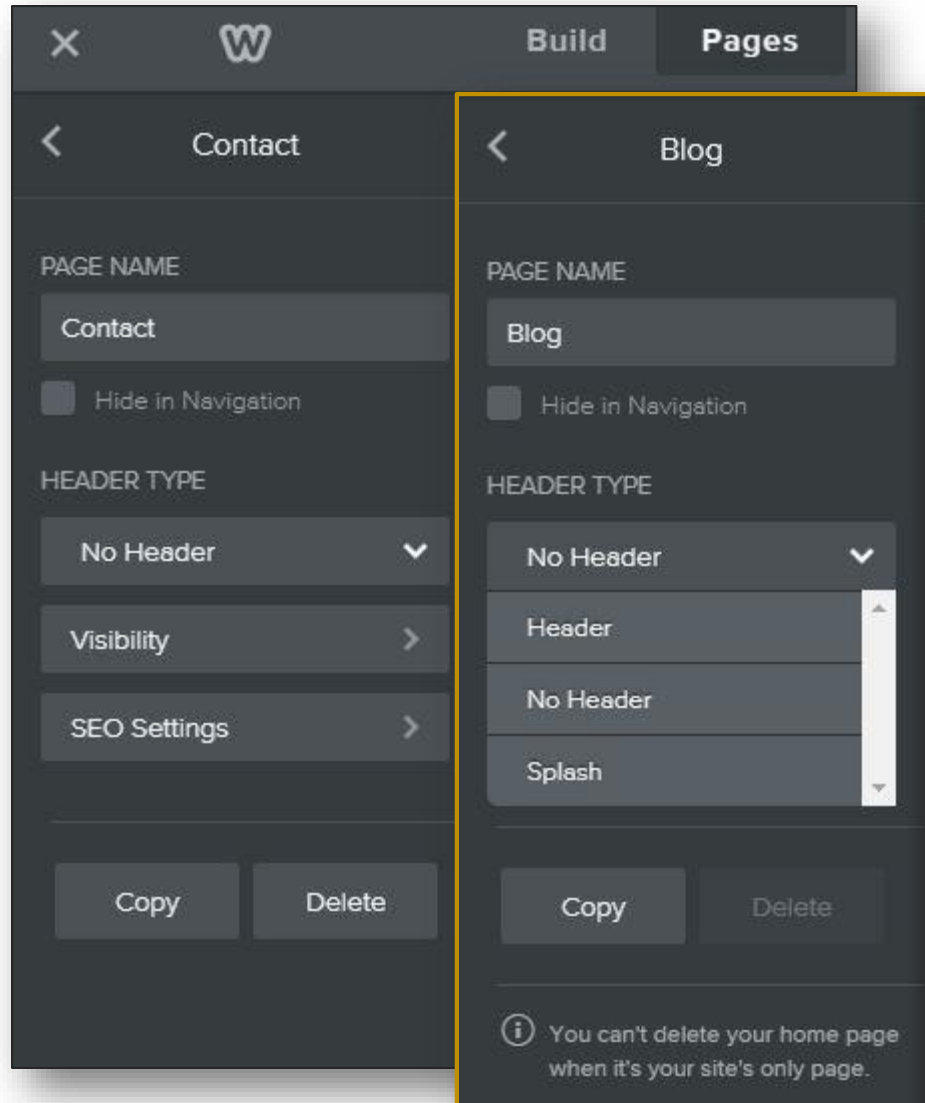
Build

Pages

Contact

PAGE NAME

Contact

Hide in Navigation

HEADER TYPE

No Header

Visibility

SEO Settings

Copy

Delete

Blog

PAGE NAME

Blog

Hide in Navigation

HEADER TYPE

No Header

Header

No Header

Splash

Copy

Delete

You can't delete your home page when it's your site's only page.